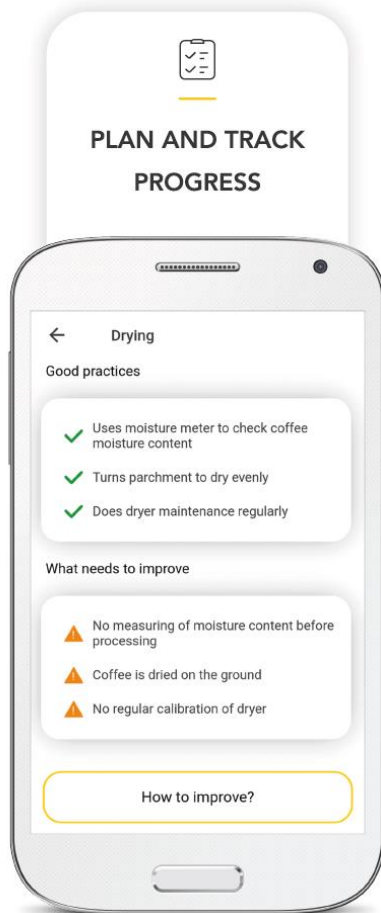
PLAN AND TRACK PROGRESS

←
Drying

Good practices

Uses moisture meter to check coffee moisture content

Turns parchment to dry evenly

Does dryer maintenance regularly

What needs to improve

No measuring of moisture content before processing

Coffee is dried on the ground

No regular calibration of dryer

How to improve?